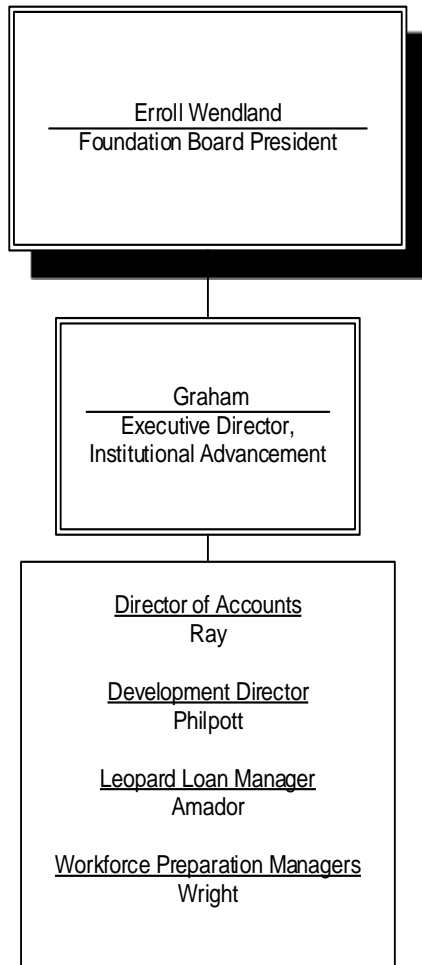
Erroll Wendland
Foundation Board President

Graham
Executive Director, Institutional Advancement

Director of Accounts
Ray

Development Director
Philpott

Leopard Loan Manager
Amador

Workforce Preparation Managers
Wright